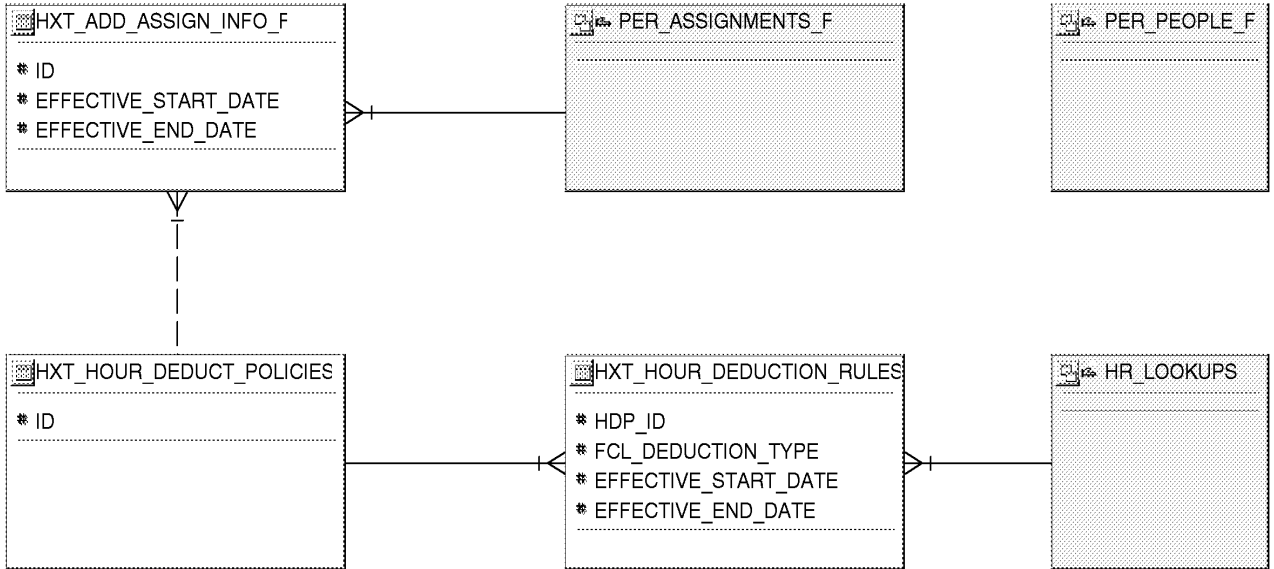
HXT_ADD_ASSIGN_INFO_F
# ID
# EFFECTIVE_START_DATE
# EFFECTIVE_END_DATE

PER_ASSIGNMENTS_F

PER_PEOPLE_F

HXT_HOUR_DEDUCT_POLICIES
# ID

HXT_HOUR_DEDUCTION_RULES
# HDP_ID
# FCL_DEDUCTION_TYPE
# EFFECTIVE_START_DATE
# EFFECTIVE_END_DATE

HR_LOOKUPS